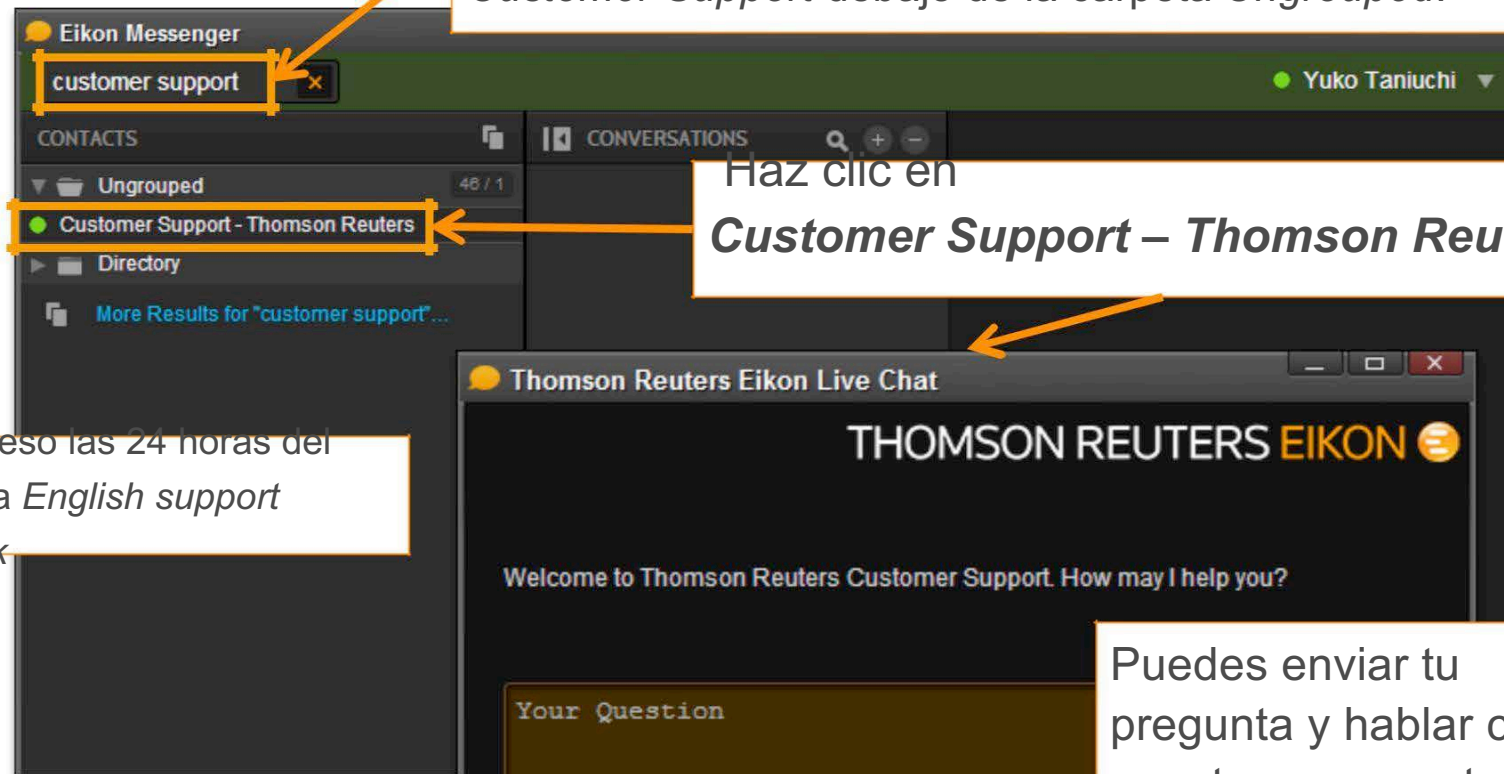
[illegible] Customer Support debajo de la carpeta Ungrouped.

Eikon Messenger

customer support ×

Yuko Taniuchi ▼

CONTACTS

CONVERSATIONS

Ungrouped 46 / 1

Customer Support - Thomson Reuters

Directory

More Results for "customer support"...

Haz clic en

*Customer Support – Thomson Reu*

Thomson Reuters Eikon Live Chat

THOMSON REUTERS EIKON

eso las 24 horas del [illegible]a *English support* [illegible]

Welcome to Thomson Reuters Customer Support. How may I help you?

Your Question

Puedes enviar tu pregunta y hablar c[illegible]